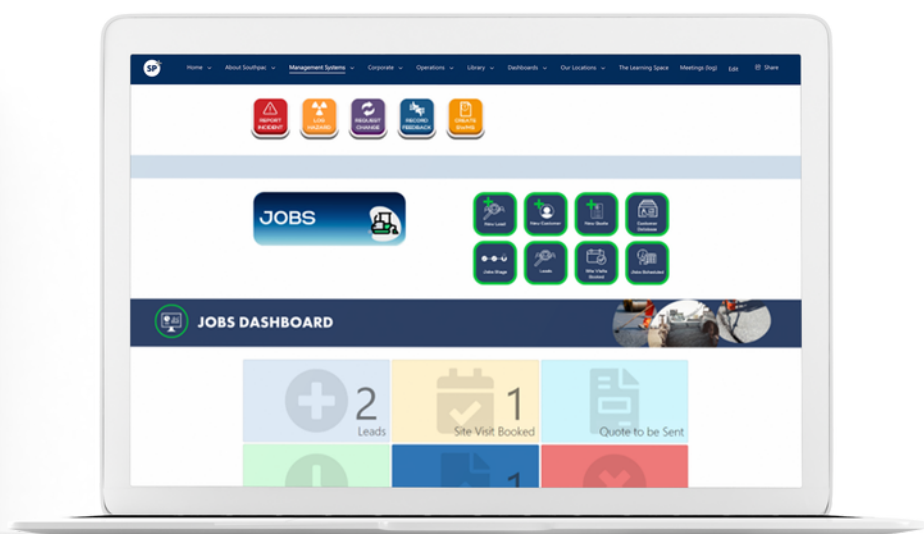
SP

Home ⌄ About Southpac ⌄ Management Systems ⌄ Corporate ⌄ Operations ⌄ Library ⌄ Dashboards ⌄ Our Locations ⌄ The Learning Space Meetings (log) Edit Share

REPORT INCIDENT
LOG HAZARD
REQUEST CHANGE
RECORD FEEDBACK
CREATE DWMS

JOBS

New Lead
New Customer
New Quote
Customer Database
Jobs Stage
Leads
Site Visits Booked
Jobs Scheduled

JOBS DASHBOARD

2
Leads

1
Site Visit Booked

Quote to be Sent

1